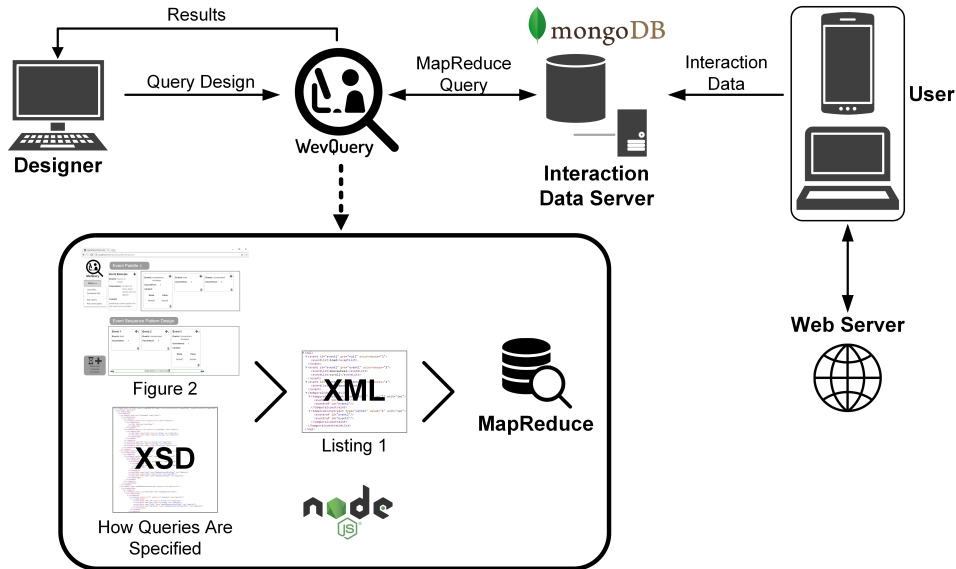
Results

Designer

Query Design

WevQuery

MapReduce Query

mongoDB

Interaction Data Server

Interaction Data

User

Web Server

Event Palette

Event Sequence Pattern Design

Figure 2

XSD

How Queries Are Specified

XML

Listing 1

MapReduce

node JS